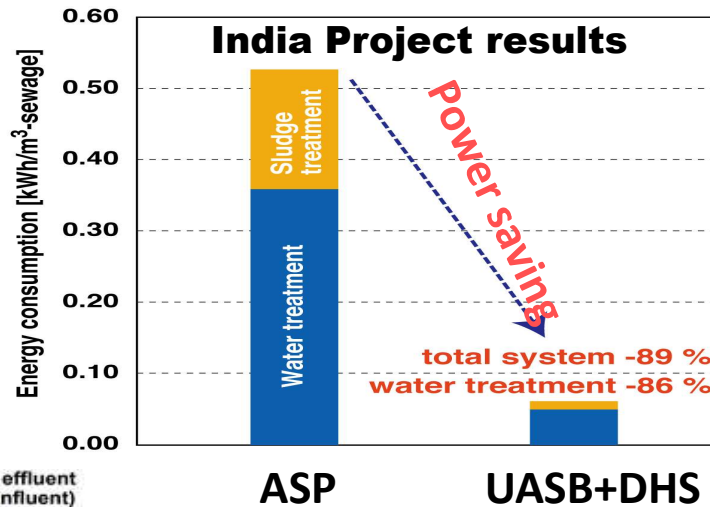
India Project results

Energy consumption [kWh/m$^3$-sewage]

0.60
0.50
0.40
0.30
0.20
0.10
0.00

Sludge treatment

Water treatment

Power saving

total system -89 %
water treatment -86 %

effluent
nfluent)

ASP

UASB+DHS